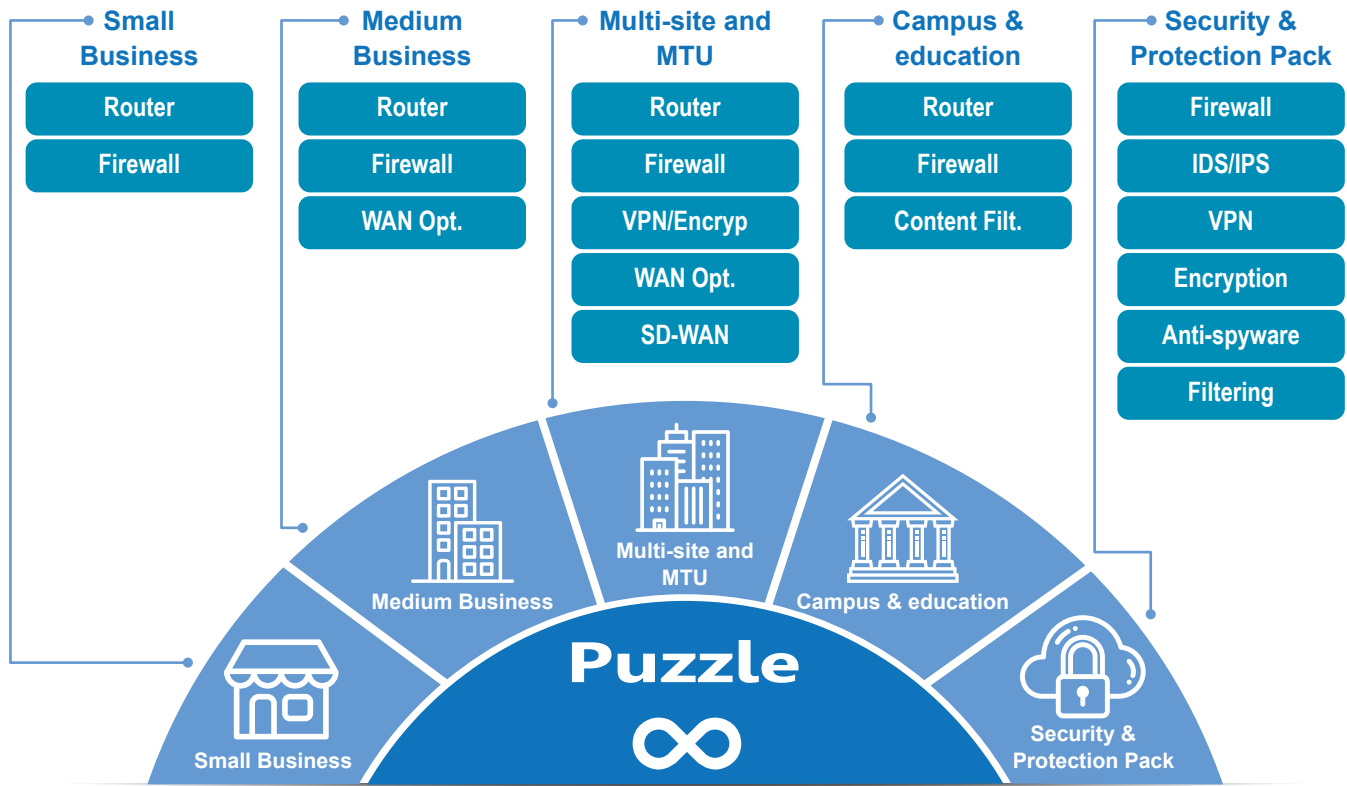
Small Business

Router

Firewall

Medium Business

Router

Firewall

WAN Opt.

Multi-site and MTU

Router

Firewall

VPN/Encryp

WAN Opt.

SD-WAN

Campus & education

Router

Firewall

Content Filt.

Security & Protection Pack

Firewall

IDS/IPS

VPN

Encryption

Anti-spyware

Filtering

Small Business

Medium Business

Multi-site and MTU

Campus & education

Security & Protection Pack

Puzzle